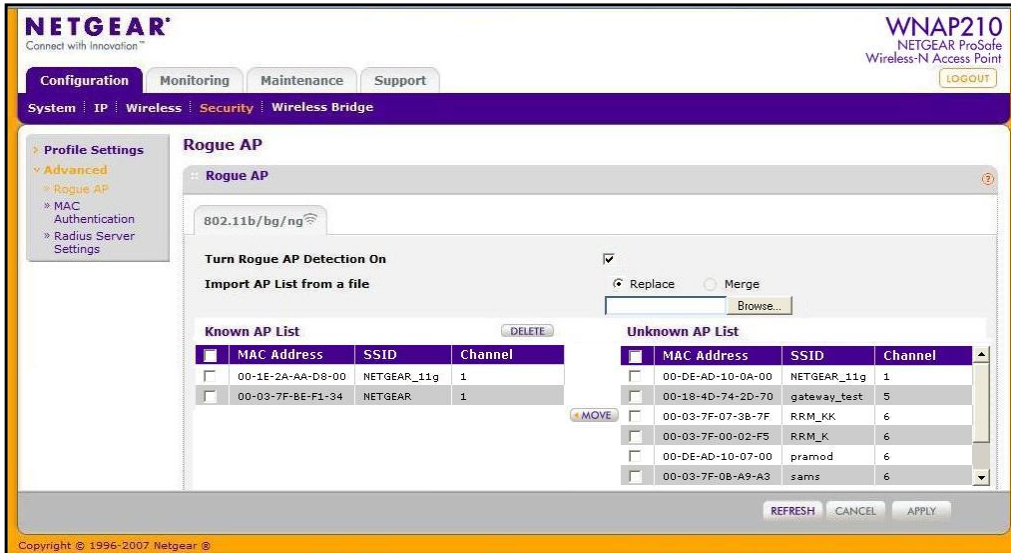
NETGEAR®
Connect with Innovation™

WNAP210
NETGEAR ProSafe
Wireless-N Access Point

LOGOUT

Configuration | Monitoring | Maintenance | Support

System | IP | Wireless | Security | Wireless Bridge

› Profile Settings
› Advanced
» Rogue AP
» MAC Authentication
» Radius Server Settings

Rogue AP

Rogue AP

802.11b/bg/ng

Turn Rogue AP Detection On

Import AP List from a file
Replace Merge
Browse...

Known AP List
DELETE

| | MAC Address | SSID | Channel |
|---|---|---|---|
| | 00-1E-2A-AA-D8-00 | NETGEAR_11g | 1 |
| | 00-03-7F-BE-F1-34 | NETGEAR | 1 |

MOVE

Unknown AP List

| | MAC Address | SSID | Channel |
|---|---|---|---|
| | 00-DE-AD-10-0A-00 | NETGEAR_11g | 1 |
| | 00-18-4D-74-2D-70 | gateway_test | 5 |
| | 00-03-7F-07-3B-7F | RRM_KK | 6 |
| | 00-03-7F-00-02-F5 | RRM_K | 6 |
| | 00-DE-AD-10-07-00 | pramod | 6 |
| | 00-03-7F-0B-A9-A3 | sams | 6 |

REFRESH CANCEL APPLY

Copyright © 1996-2007 Netgear ®